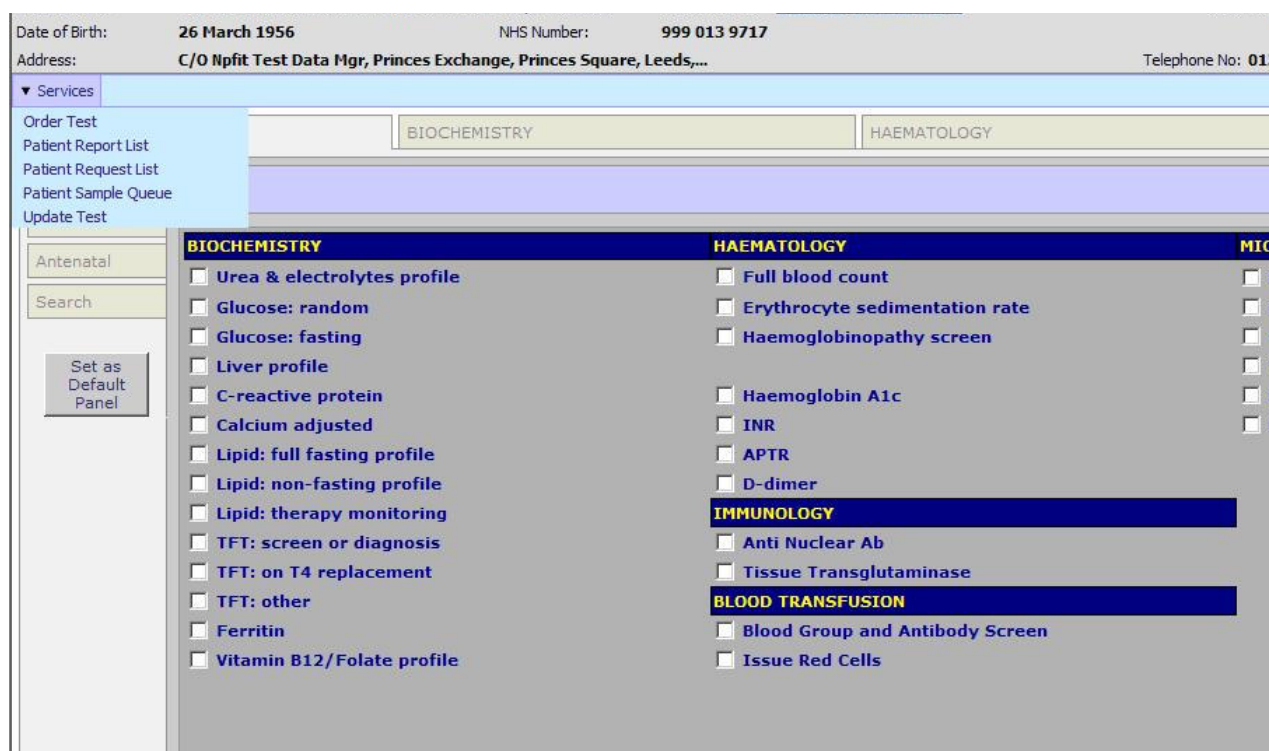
Date of Birth: 26 March 1956 NHS Number: 999 013 9717
Address: C/O Npfit Test Data Mgr, Princes Exchange, Princes Square, Leeds,... Telephone No: 01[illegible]

▼ Services

Order Test
Patient Report List
Patient Request List
Patient Sample Queue
Update Test

BIOCHEMISTRY
HAEMATOLOGY

Antenatal
Search

Set as Default Panel

BIOCHEMISTRY
Urea & electrolytes profile
Glucose: random
Glucose: fasting
Liver profile
C-reactive protein
Calcium adjusted
Lipid: full fasting profile
Lipid: non-fasting profile
Lipid: therapy monitoring
TFT: screen or diagnosis
TFT: on T4 replacement
TFT: other
Ferritin
Vitamin B12/Folate profile

HAEMATOLOGY
Full blood count
Erythrocyte sedimentation rate
Haemoglobinopathy screen
Haemoglobin A1c
INR
APTR
D-dimer

IMMUNOLOGY
Anti Nuclear Ab
Tissue Transglutaminase

BLOOD TRANSFUSION
Blood Group and Antibody Screen
Issue Red Cells

MIC